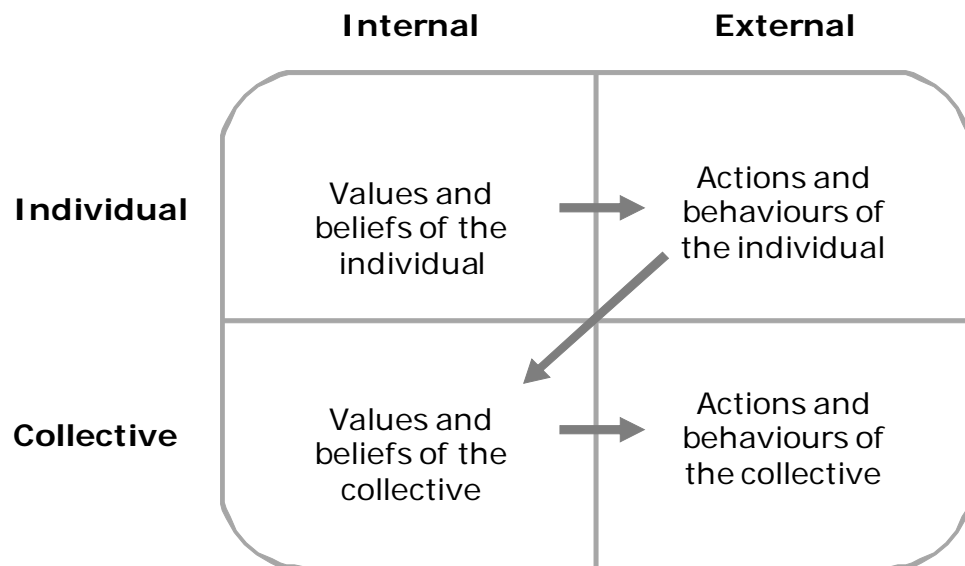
| | Internal | External |
|---|---|---|
| Individual | Values and beliefs of the individual | Actions and behaviours of the individual |
| Collective | Values and beliefs of the collective | Actions and behaviours of the collective |